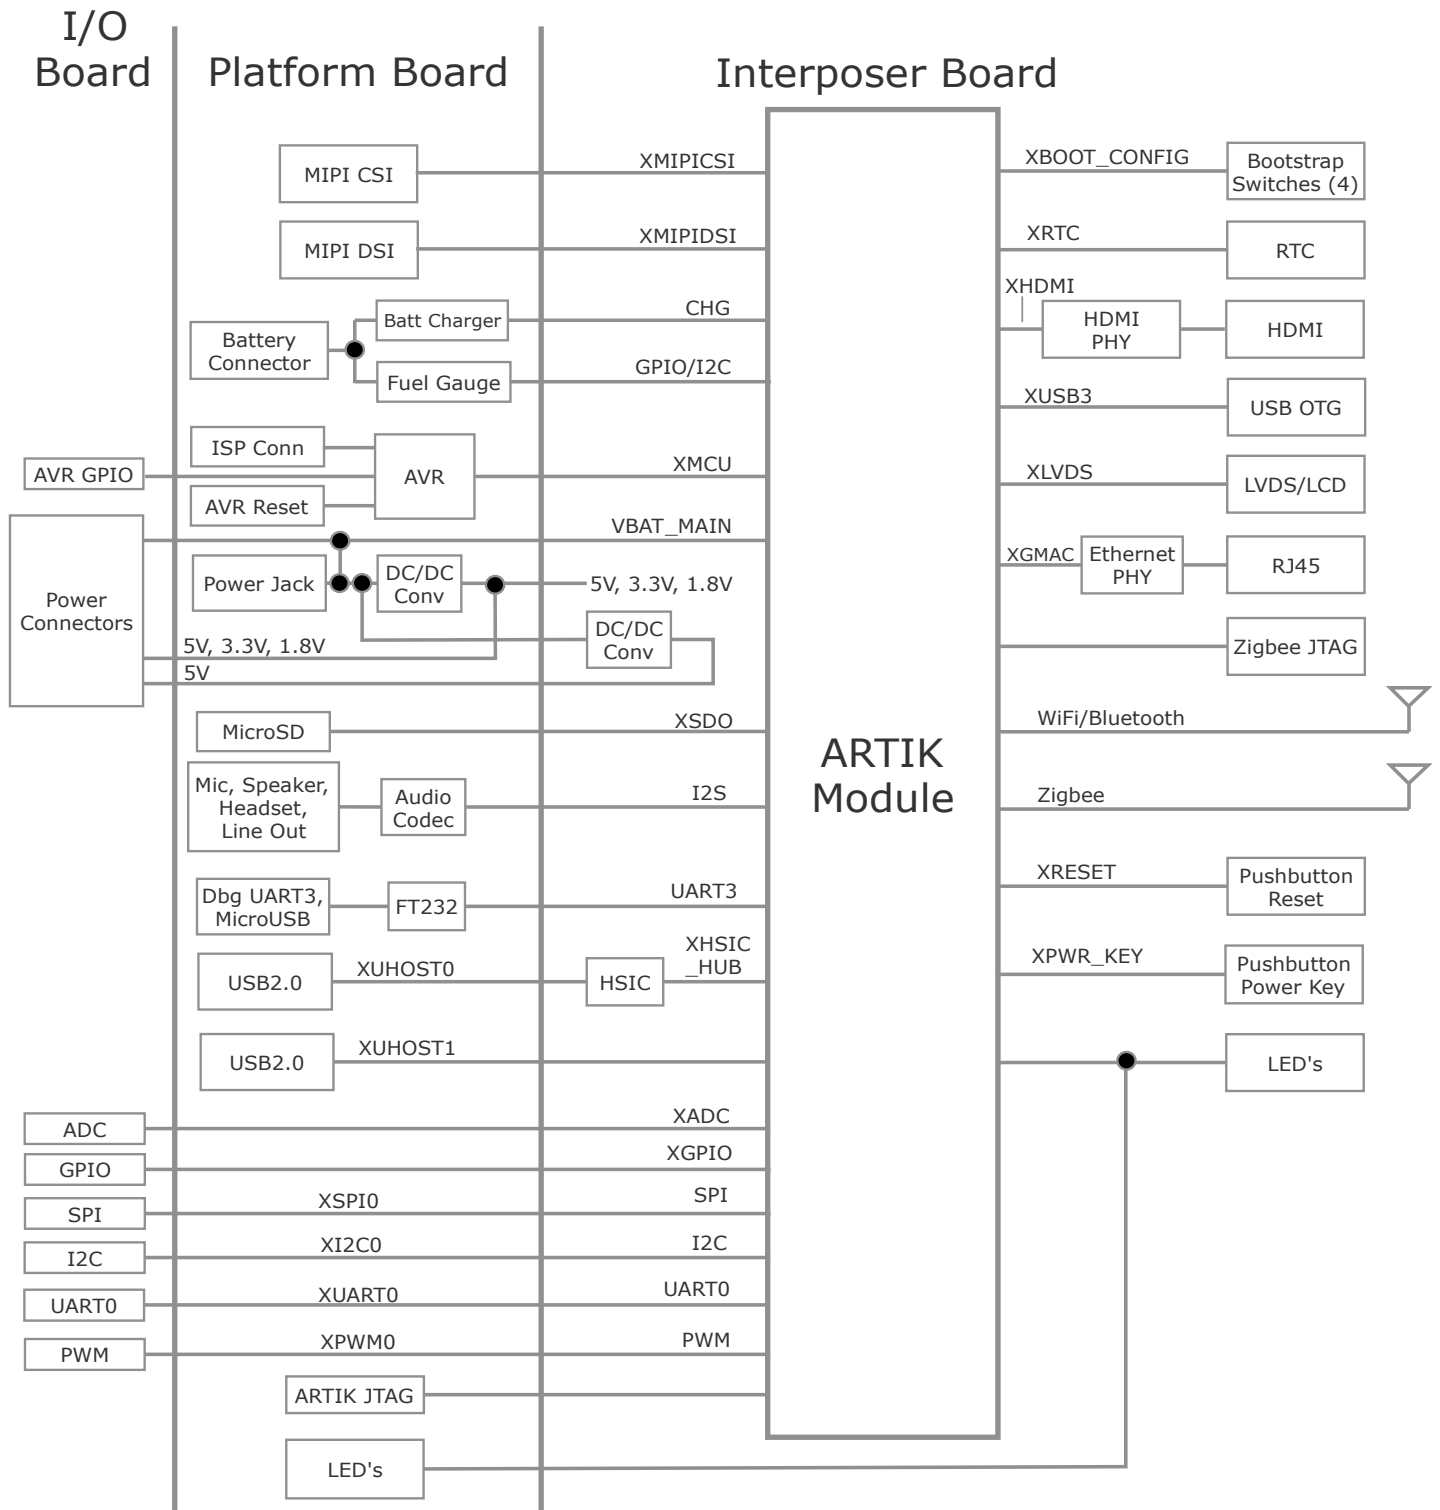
I/O Board

Platform Board

Interposer Board

MIPI CSI
XMIPICSI
MIPI DSI
XMIPIDSI
Battery Connector
Batt Charger
CHG
Fuel Gauge
GPIO/I2C
ISP Conn
AVR GPIO
AVR
XMCU
AVR Reset
VBAT_MAIN
Power Connectors
Power Jack
DC/DC Conv
5V, 3.3V, 1.8V
DC/DC Conv
5V, 3.3V, 1.8V
5V
MicroSD
XSDO
Mic, Speaker, Headset, Line Out
Audio Codec
I2S
Dbg UART3, MicroUSB
FT232
UART3
USB2.0
XUHOST0
HSIC
XHSIC _HUB
USB2.0
XUHOST1
ADC
XADC
GPIO
XGPIO
SPI
XSPI0
SPI
I2C
XI2C0
I2C
UART0
XUART0
UART0
PWM
XPWM0
PWM
ARTIK JTAG
LED's

ARTIK Module

XBOOT_CONFIG
Bootstrap Switches (4)
XRTC
RTC
XHDMI
HDMI PHY
HDMI
XUSB3
USB OTG
XLVDS
LVDS/LCD
XGMAC
Ethernet PHY
RJ45
Zigbee JTAG
WiFi/Bluetooth
Zigbee
XRESET
Pushbutton Reset
XPWR_KEY
Pushbutton Power Key
LED's